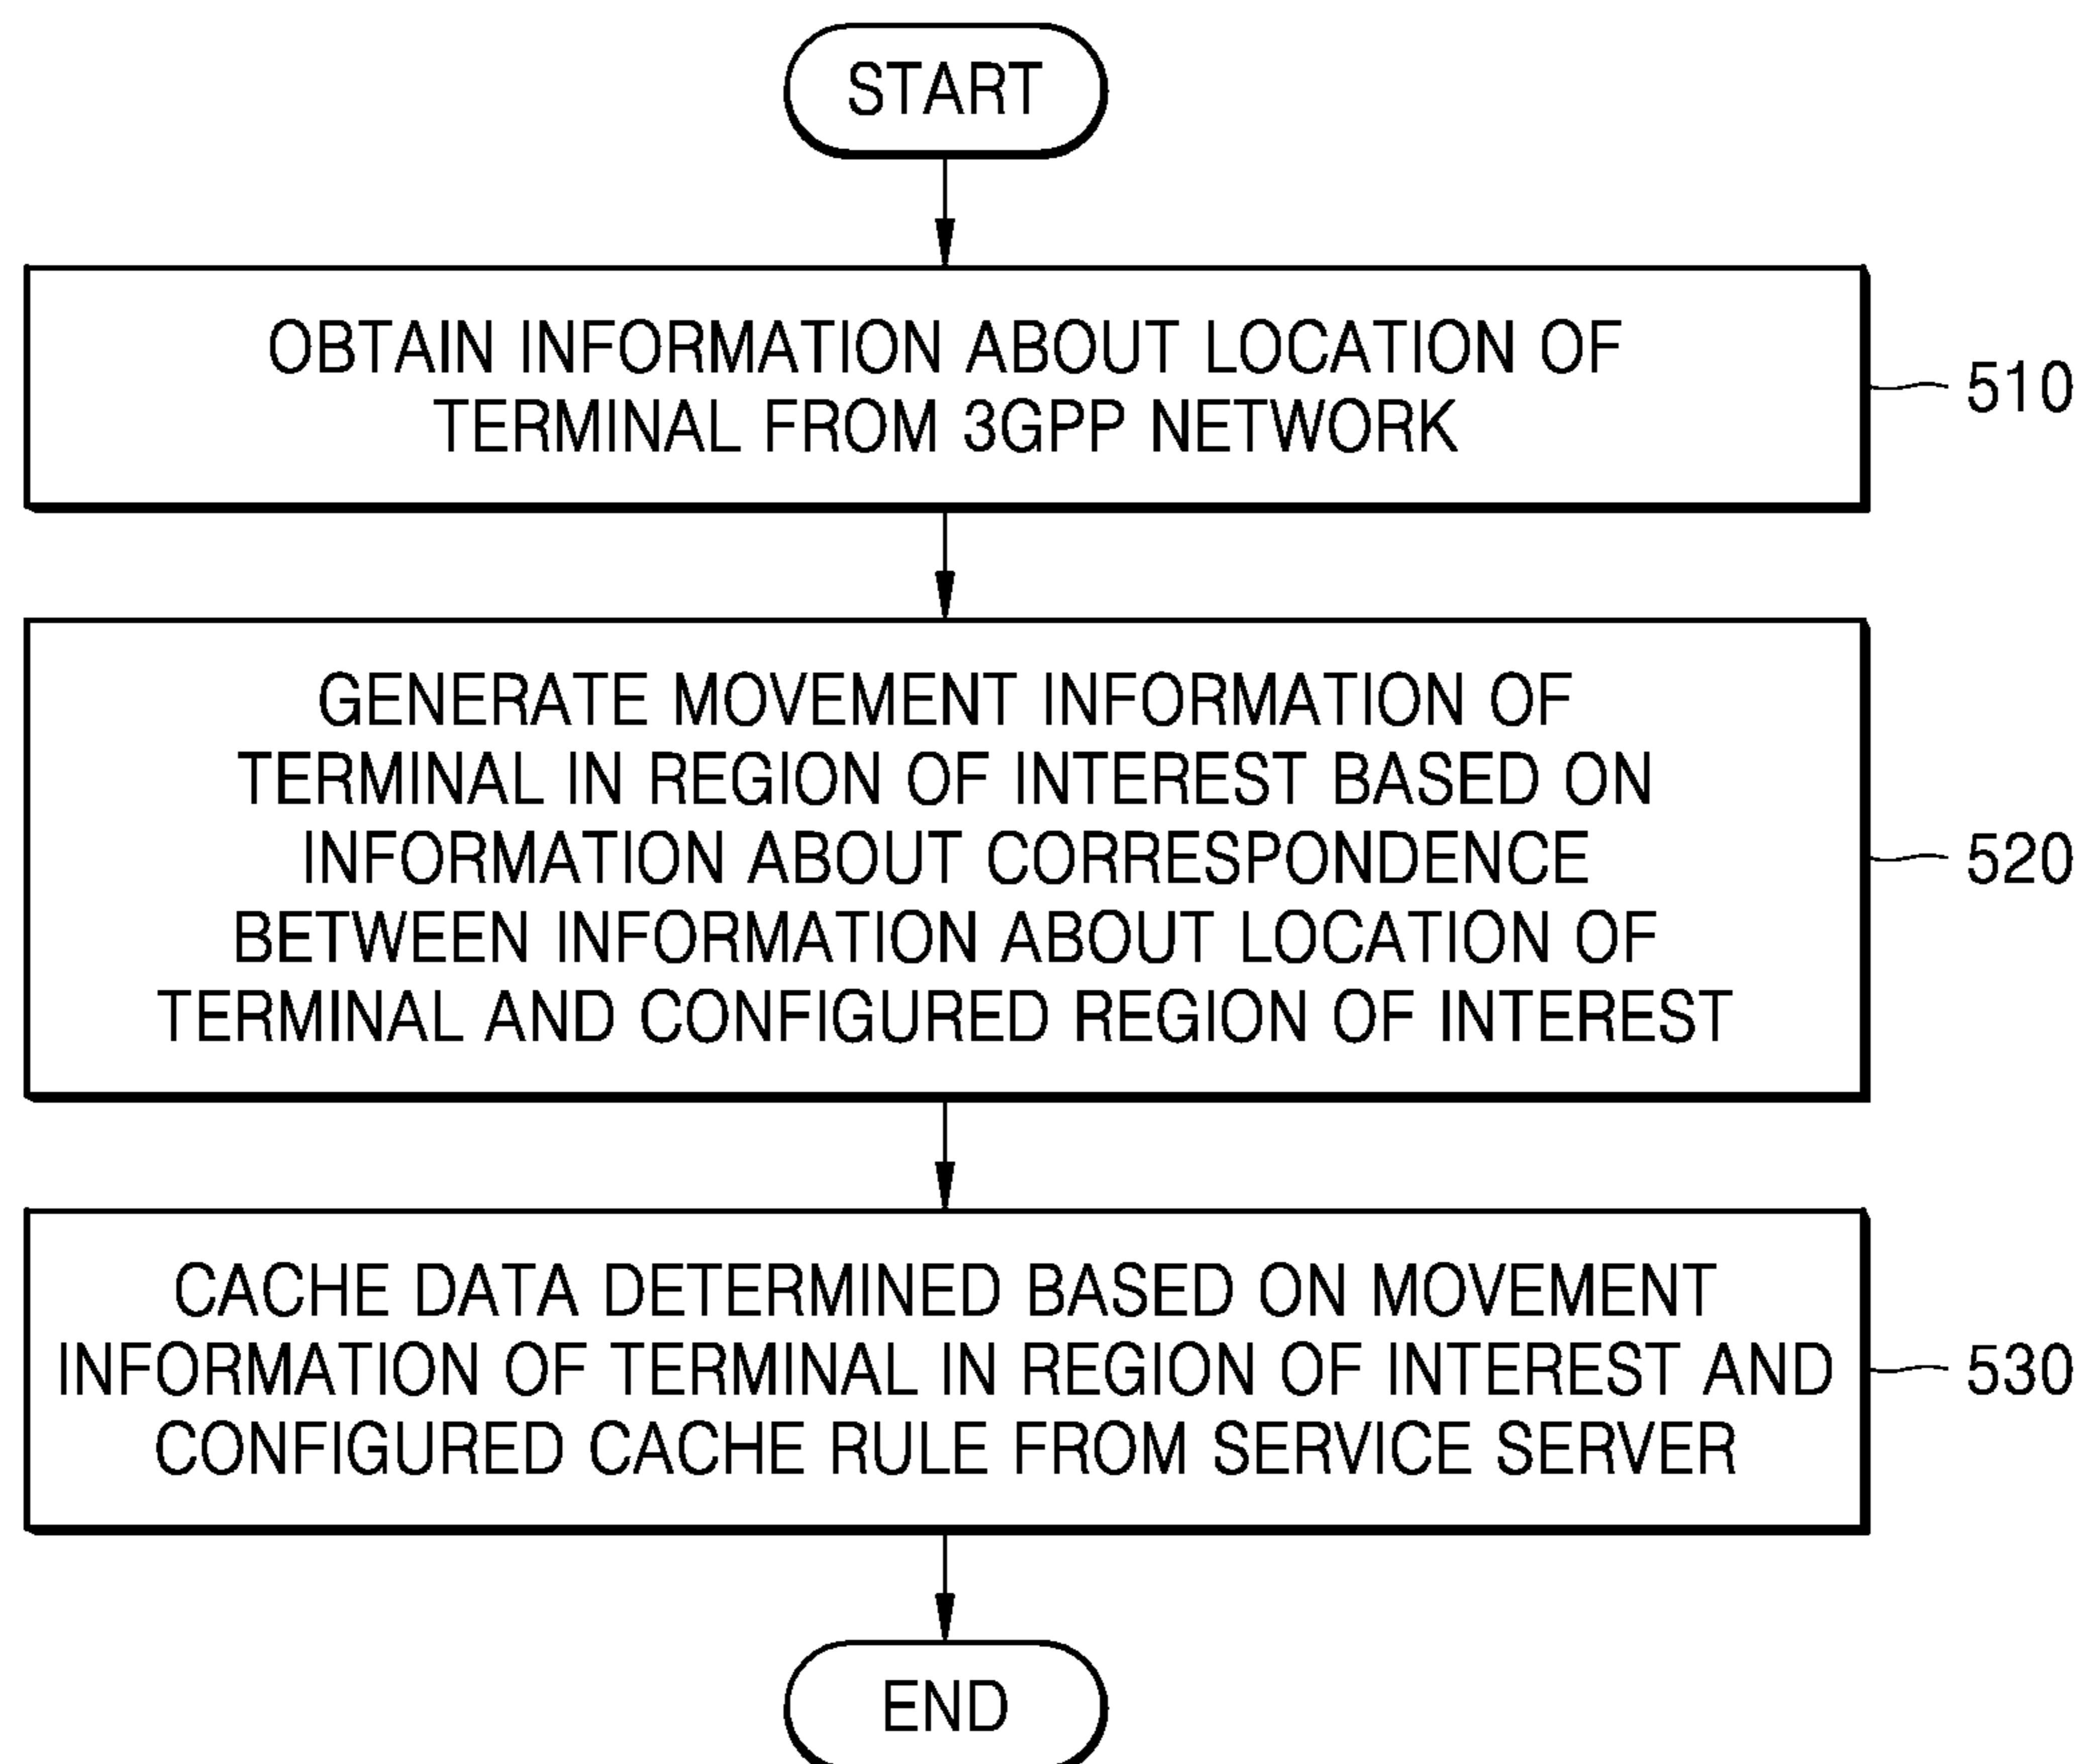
START

OBTAIN INFORMATION ABOUT LOCATION OF TERMINAL FROM 3GPP NETWORK

510

GENERATE MOVEMENT INFORMATION OF TERMINAL IN REGION OF INTEREST BASED ON INFORMATION ABOUT CORRESPONDENCE BETWEEN INFORMATION ABOUT LOCATION OF TERMINAL AND CONFIGURED REGION OF INTEREST

520

CACHE DATA DETERMINED BASED ON MOVEMENT INFORMATION OF TERMINAL IN REGION OF INTEREST AND CONFIGURED CACHE RULE FROM SERVICE SERVER

530

END